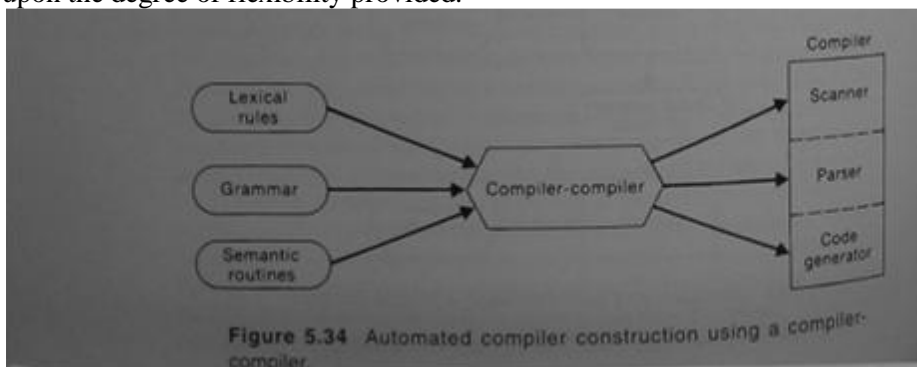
upon the degree of flexibility provided.

Lexical rules

Grammar

Semantic routines

Compiler-compiler

Compiler

Scanner

Parser

Code generator

Figure 5.34 Automated compiler construction using a compiler-compiler